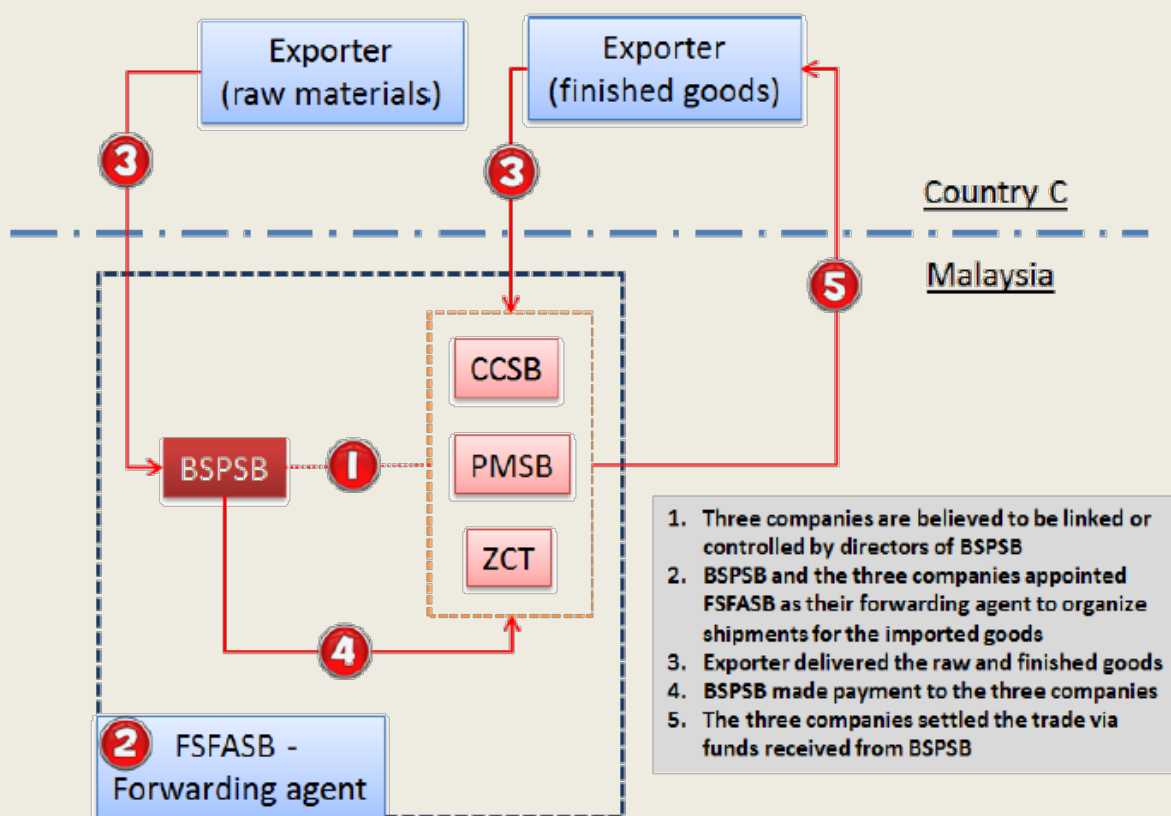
Exporter (raw materials)

Exporter (finished goods)

3

3

Country C

Malaysia

5

CCSB

BSPSB

1

PMSB

ZCT

4

2 FSFASB - Forwarding agent

1. Three companies are believed to be linked or controlled by directors of BSPSB
2. BSPSB and the three companies appointed FSFASB as their forwarding agent to organize shipments for the imported goods
3. Exporter delivered the raw and finished goods
4. BSPSB made payment to the three companies
5. The three companies settled the trade via funds received from BSPSB